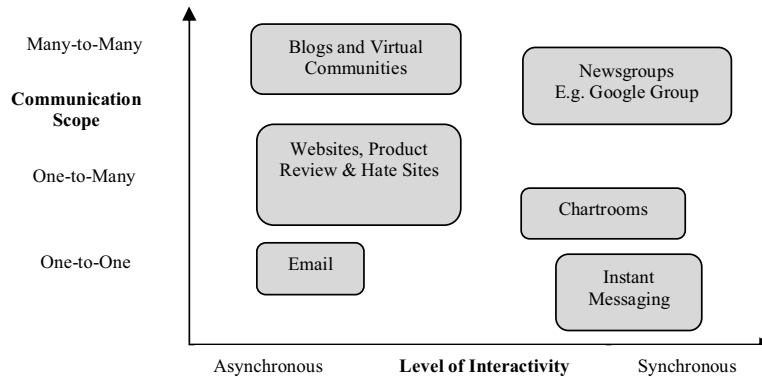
Many-to-Many

Communication Scope

One-to-Many

One-to-One

Blogs and Virtual Communities

Newsgroups E.g. Google Group

Websites, Product Review & Hate Sites

Chartrooms

Email

Instant Messaging

Asynchronous

Level of Interactivity

Synchronous